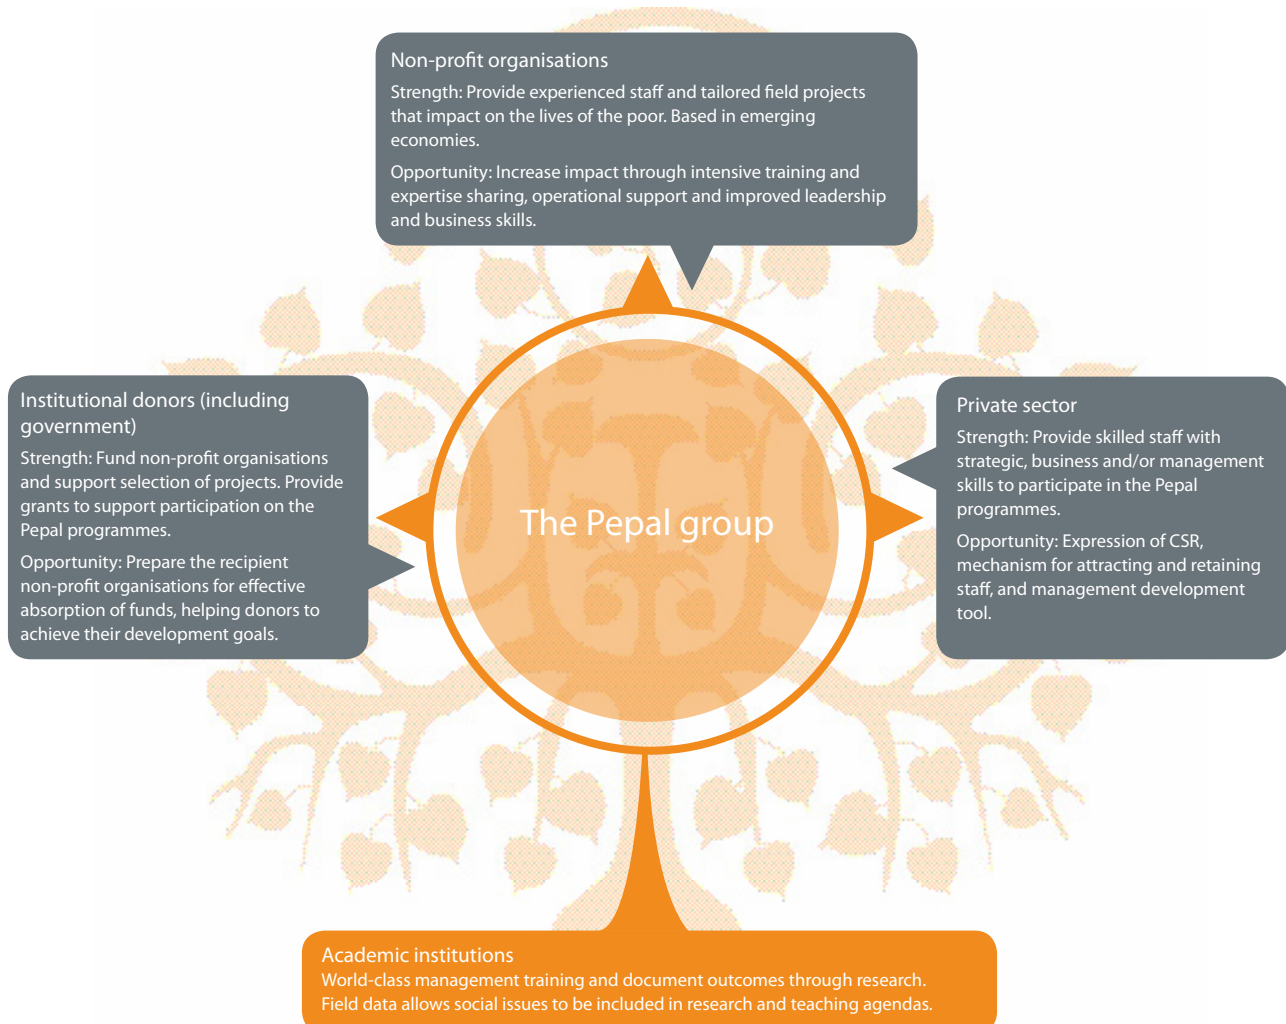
Non-profit organisations

Strength: Provide experienced staff and tailored field projects that impact on the lives of the poor. Based in emerging economies.

Opportunity: Increase impact through intensive training and expertise sharing, operational support and improved leadership and business skills.

Institutional donors (including government)

Strength: Fund non-profit organisations and support selection of projects. Provide grants to support participation on the Pepal programmes.

Opportunity: Prepare the recipient non-profit organisations for effective absorption of funds, helping donors to achieve their development goals.

The Pepal group

Private sector

Strength: Provide skilled staff with strategic, business and/or management skills to participate in the Pepal programmes.

Opportunity: Expression of CSR, mechanism for attracting and retaining staff, and management development tool.

Academic institutions

World-class management training and document outcomes through research. Field data allows social issues to be included in research and teaching agendas.